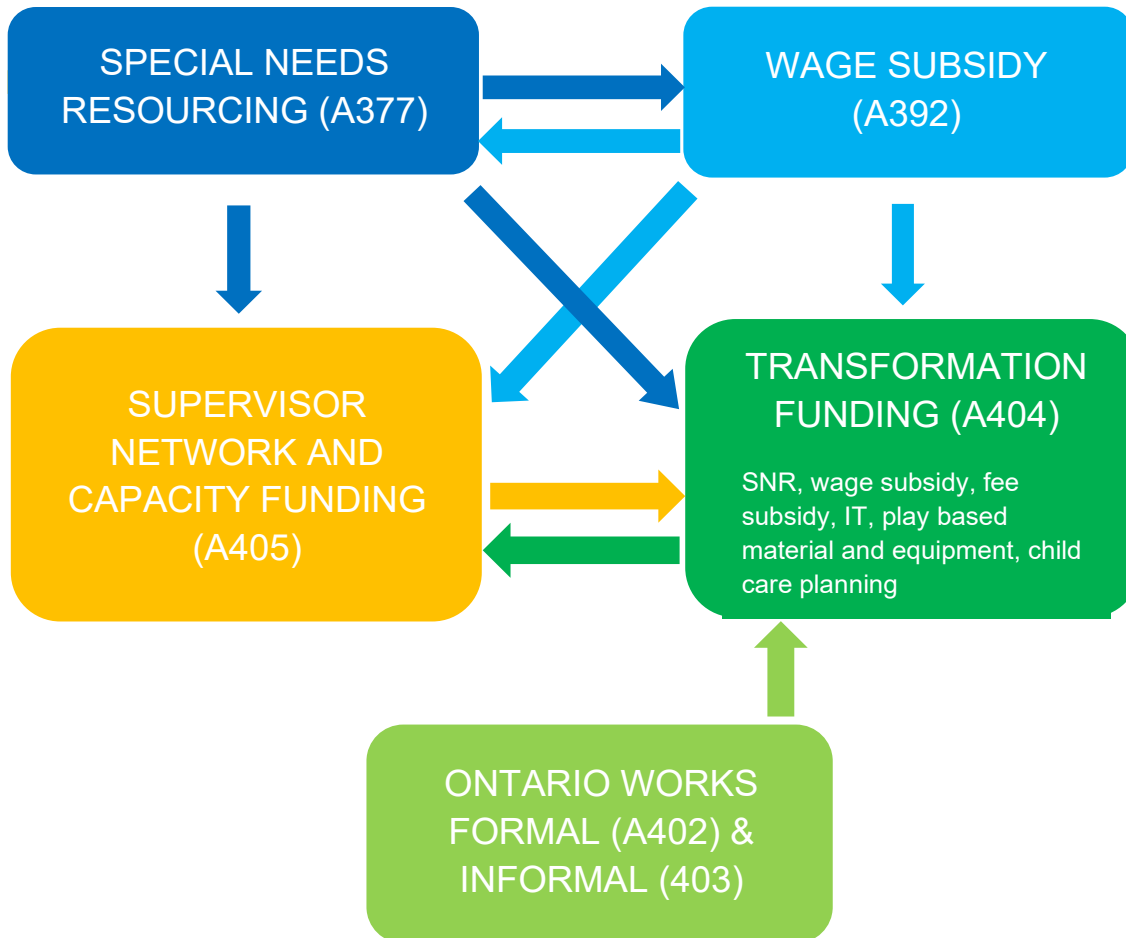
SPECIAL NEEDS RESOURCING (A377)

WAGE SUBSIDY (A392)

SUPERVISOR NETWORK AND CAPACITY FUNDING (A405)

TRANSFORMATION FUNDING (A404)

SNR, wage subsidy, fee subsidy, IT, play based material and equipment, child care planning

ONTARIO WORKS FORMAL (A402) & INFORMAL (403)